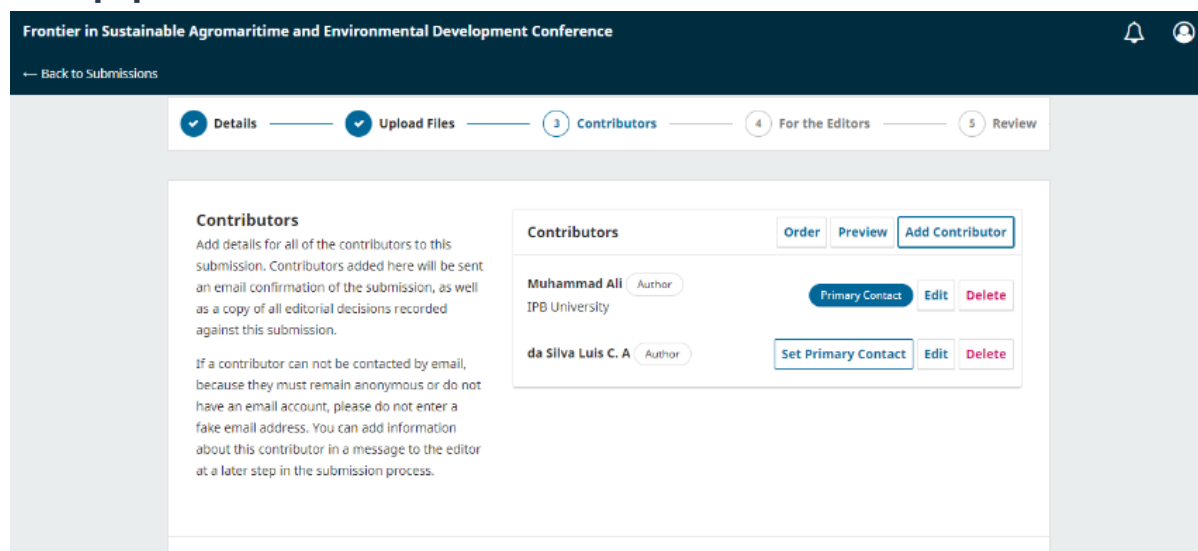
Frontier in Sustainable Agromaritime and Environmental Development Conference

← Back to Submissions

Details

Upload Files

3 Contributors

4 For the Editors

5 Review

Contributors

Add details for all of the contributors to this submission. Contributors added here will be sent an email confirmation of the submission, as well as a copy of all editorial decisions recorded against this submission.

If a contributor can not be contacted by email, because they must remain anonymous or do not have an email account, please do not enter a fake email address. You can add information about this contributor in a message to the editor at a later step in the submission process.

Contributors

Order

Preview

Add Contributor

Muhammad Ali Author

IPB University

Primary Contact

Edit

Delete

da Silva Luis C. A Author

Set Primary Contact

Edit

Delete